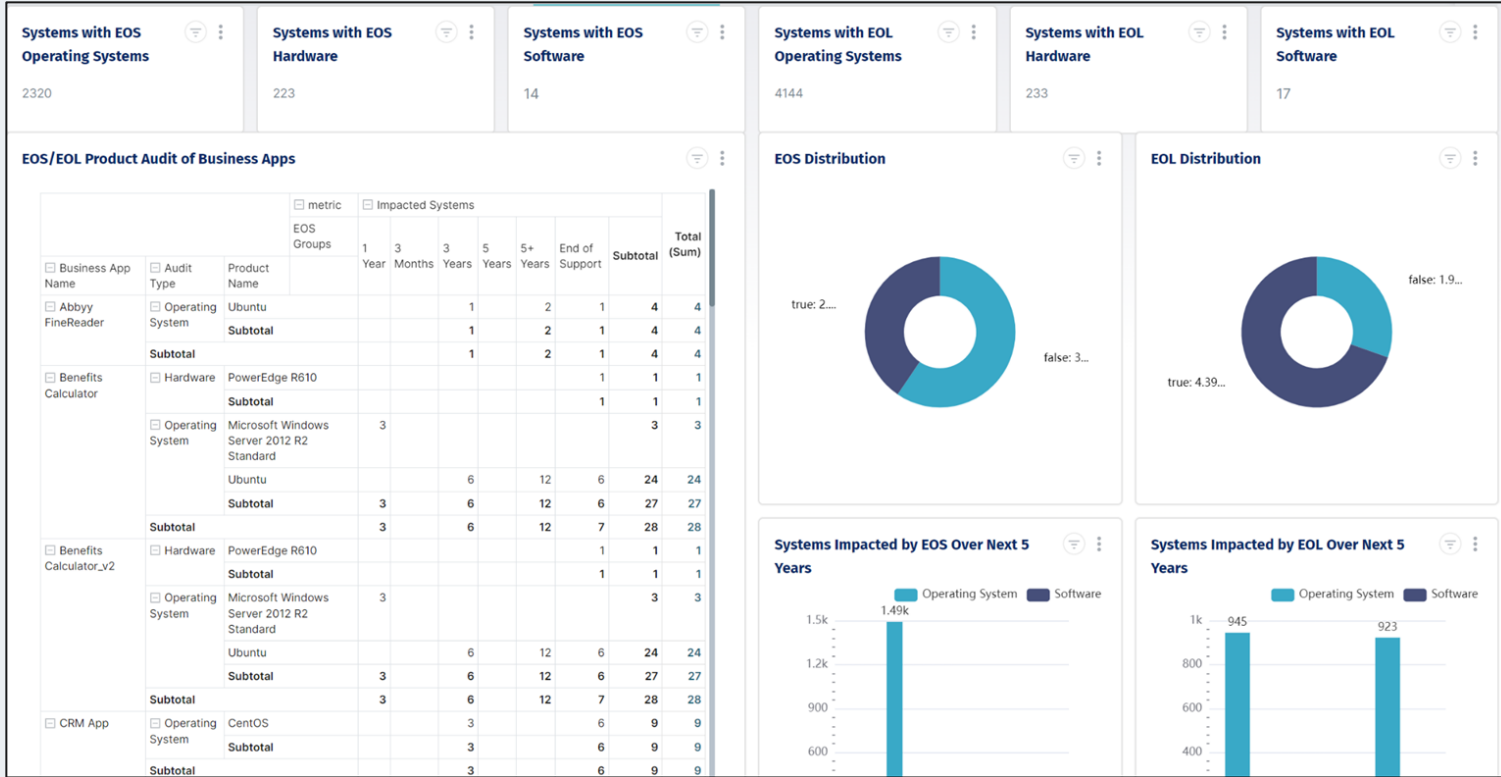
Systems with EOS Operating Systems
2320

Systems with EOS Hardware
223

Systems with EOS Software
14

Systems with EOL Operating Systems
4144

Systems with EOL Hardware
233

Systems with EOL Software
17

EOS/EOL Product Audit of Business Apps

| | | | metric | Impacted Systems | | | | | | | |
|---|---|---|---|---|---|---|---|---|---|---|---|
| | | | EOS Groups | 1 Year | 3 Months | 3 Years | 5 Years | 5+ Years | End of Support | Subtotal | Total (Sum) |
| Business App Name | Audit Type | Product Name | | | | | | | | | |
| Abbyy FineReader | Operating System | Ubuntu | | | | 1 | | 2 | 1 | 4 | 4 |
| | | Subtotal | | | | 1 | | 2 | 1 | 4 | 4 |
| | Subtotal | | | | | 1 | | 2 | 1 | 4 | 4 |
| Benefits Calculator | Hardware | PowerEdge R610 | | | | | | | 1 | 1 | 1 |
| | | Subtotal | | | | | | | 1 | 1 | 1 |
| | Operating System | Microsoft Windows Server 2012 R2 Standard | | 3 | | | | | | 3 | 3 |
| | | Ubuntu | | | | 6 | | 12 | 6 | 24 | 24 |
| | | Subtotal | | 3 | | 6 | | 12 | 6 | 27 | 27 |
| | Subtotal | | | 3 | | 6 | | 12 | 7 | 28 | 28 |
| Benefits Calculator_v2 | Hardware | PowerEdge R610 | | | | | | | 1 | 1 | 1 |
| | | Subtotal | | | | | | | 1 | 1 | 1 |
| | Operating System | Microsoft Windows Server 2012 R2 Standard | | 3 | | | | | | 3 | 3 |
| | | Ubuntu | | | | 6 | | 12 | 6 | 24 | 24 |
| | | Subtotal | | 3 | | 6 | | 12 | 6 | 27 | 27 |
| | Subtotal | | | 3 | | 6 | | 12 | 7 | 28 | 28 |
| CRM App | Operating System | CentOS | | | | 3 | | | 6 | 9 | 9 |
| | | Subtotal | | | | 3 | | | 6 | 9 | 9 |
| | Subtotal | | | | | 3 | | | 6 | 9 | 9 |

EOS Distribution
true: 2....
false: 3...

EOL Distribution
false: 1.9...
true: 4.39...

Systems Impacted by EOS Over Next 5 Years
Operating System Software
1.49k
1.5k
1.2k
900
600

Systems Impacted by EOL Over Next 5 Years
Operating System Software
945
923
1k
800
600
400